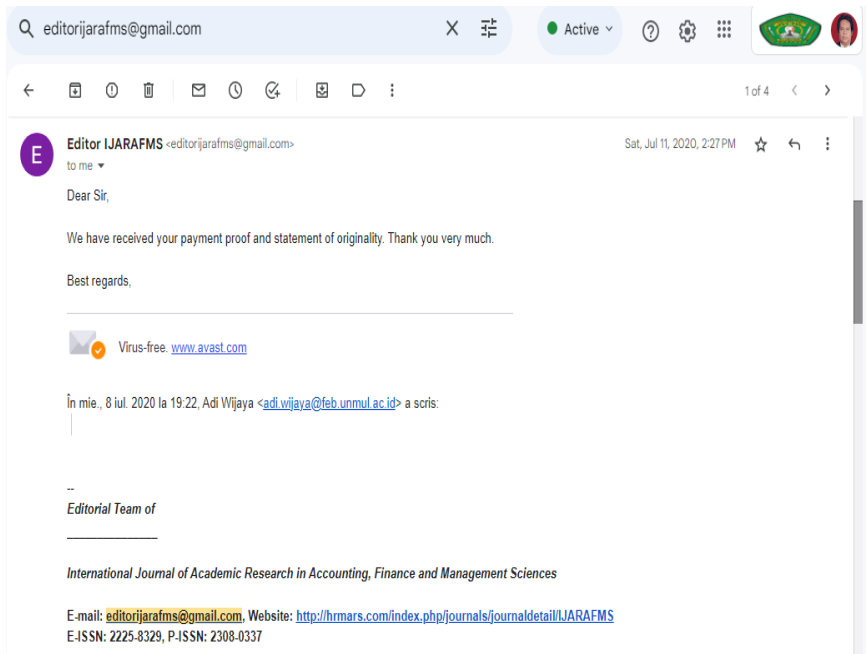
editorijarafms@gmail.com

Active

1 of 4

E

Editor IJARAFMS <editorijarafms@gmail.com>
to me

Sat, Jul 11, 2020, 2:27 PM

Dear Sir,

We have received your payment proof and statement of originality. Thank you very much.

Best regards,

Virus-free. www.avast.com

În mie., 8 iul. 2020 la 19:22, Adi Wijaya <adi.wijaya@feb.unmul.ac.id> a scris:

--
Editorial Team of

International Journal of Academic Research in Accounting, Finance and Management Sciences

E-mail: editorijarafms@gmail.com, Website: http://hrmars.com/index.php/journals/journaldetail/IJARAFMS
E-ISSN: 2225-8329, P-ISSN: 2308-0337